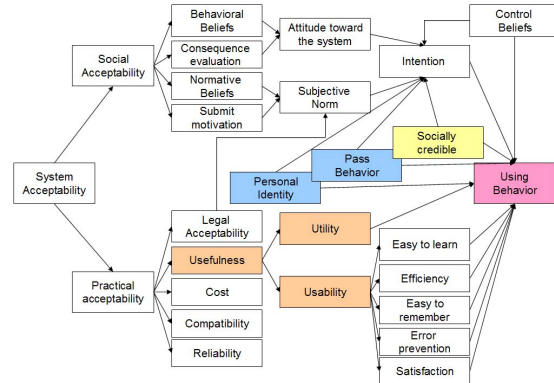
System Acceptability

Social Acceptability

Behavioral Beliefs

Consequence evaluation

Attitude toward the system

Normative Beliefs

Submit motivation

Subjective Norm

Control Beliefs

Intention

Socially credible

Pass Behavior

Personal Identity

Using Behavior

Practical acceptability

Legal Acceptability

Usefulness

Cost

Compatibility

Reliability

Utility

Usability

Easy to learn

Efficiency

Easy to remember

Error prevention

Satisfaction